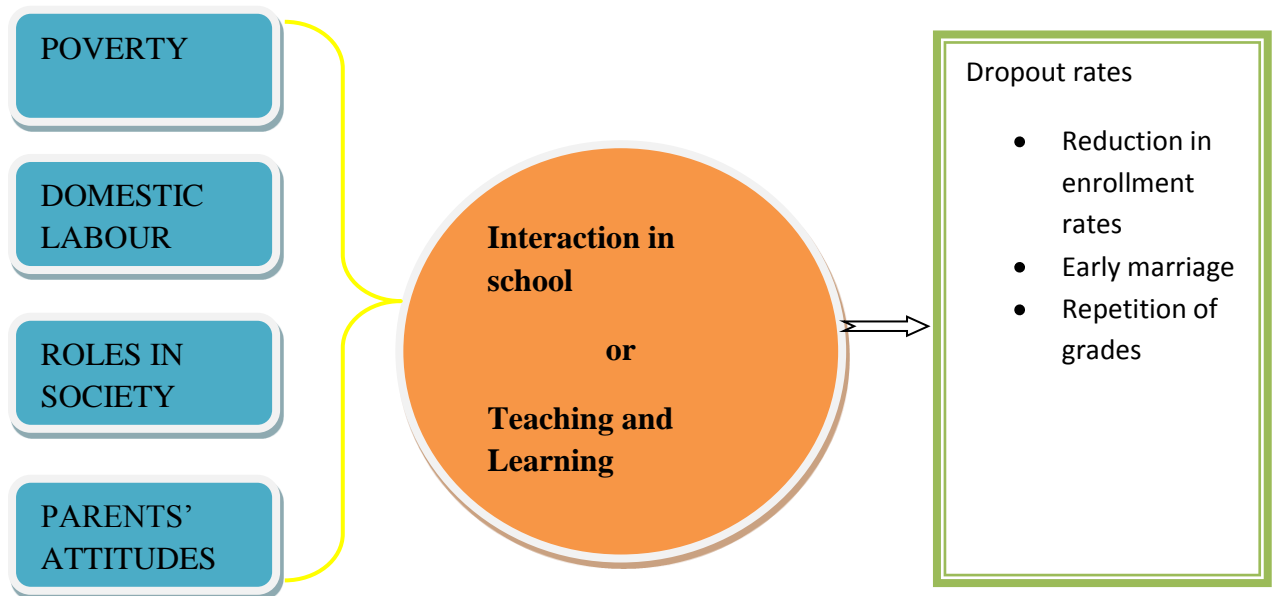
POVERTY

DOMESTIC LABOUR

ROLES IN SOCIETY

PARENTS' ATTITUDES

**Interaction in school**

**or**

**Teaching and Learning**

Dropout rates

- Reduction in enrollment rates
- Early marriage
- Repetition of grades